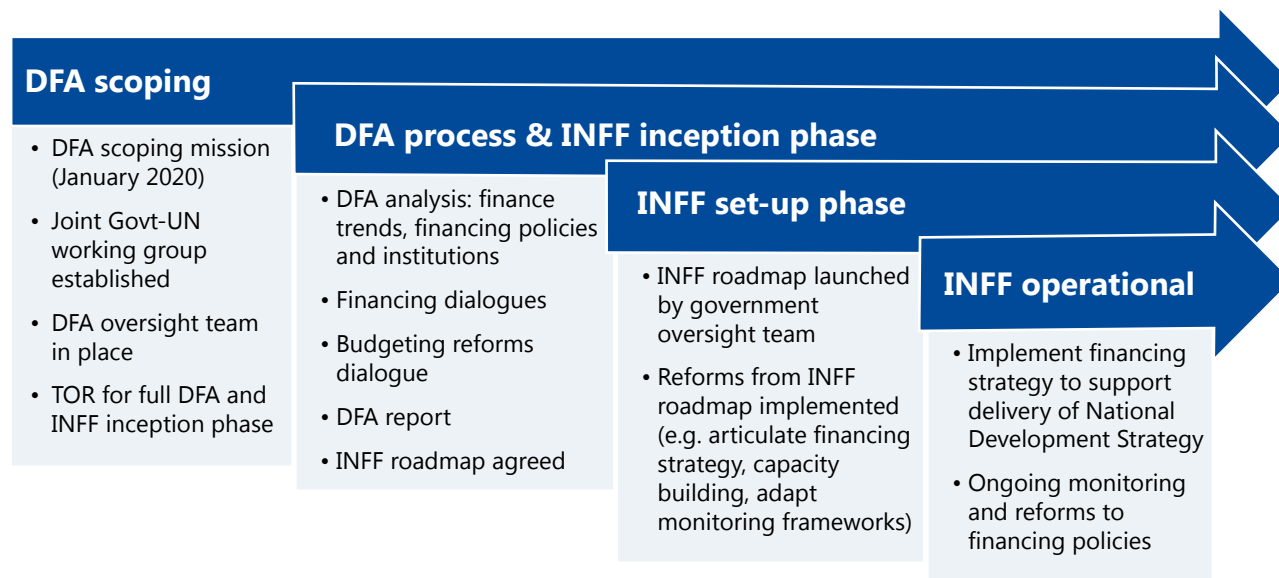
DFA scoping

- DFA scoping mission (January 2020)
- Joint Govt-UN working group established
- DFA oversight team in place
- TOR for full DFA and INFF inception phase

DFA process & INFF inception phase

- DFA analysis: finance trends, financing policies and institutions
- Financing dialogues
- Budgeting reforms dialogue
- DFA report
- INFF roadmap agreed

INFF set-up phase

- INFF roadmap launched by government oversight team
- Reforms from INFF roadmap implemented (e.g. articulate financing strategy, capacity building, adapt monitoring frameworks)

INFF operational

- Implement financing strategy to support delivery of National Development Strategy
- Ongoing monitoring and reforms to financing policies